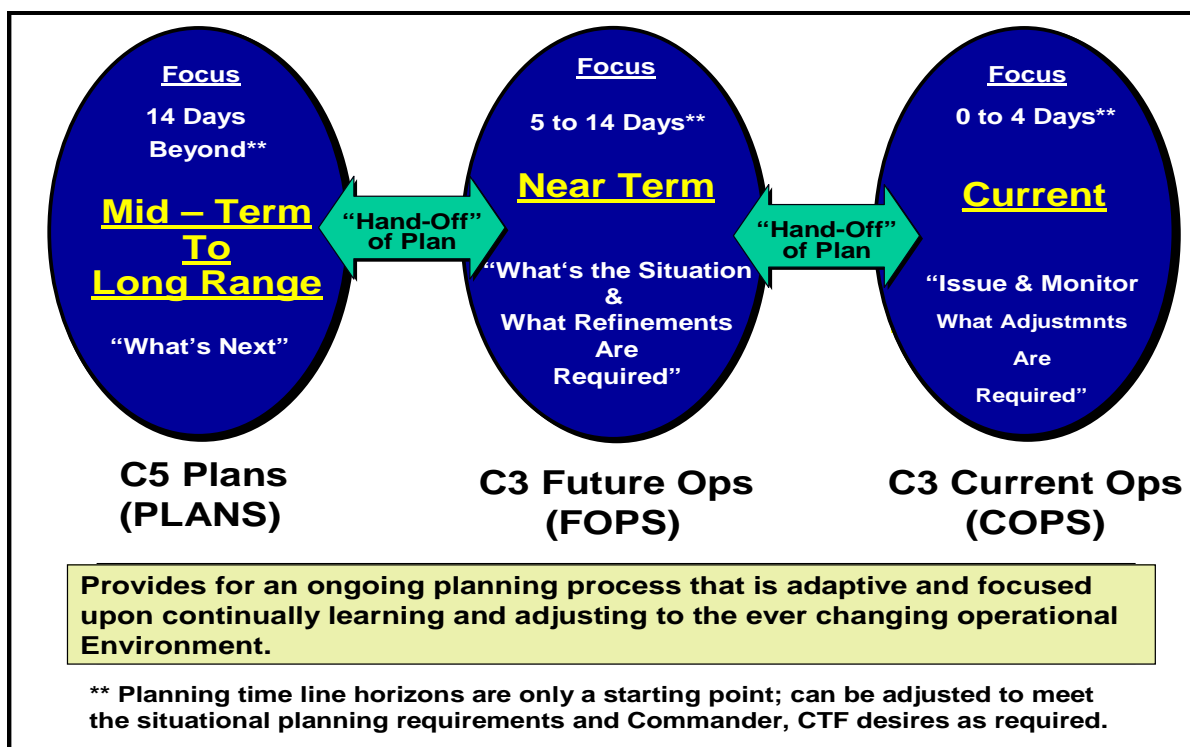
Focus

14 Days Beyond**

Mid – Term To Long Range

"What's Next"

"Hand-Off" of Plan

Focus

5 to 14 Days**

Near Term

"What's the Situation & What Refinements Are Required"

"Hand-Off" of Plan

Focus

0 to 4 Days**

Current

"Issue & Monitor What Adjustmnts Are Required"

C5 Plans (PLANS)

C3 Future Ops (FOPS)

C3 Current Ops (COPS)

Provides for an ongoing planning process that is adaptive and focused upon continually learning and adjusting to the ever changing operational Environment.

** Planning time line horizons are only a starting point; can be adjusted to meet the situational planning requirements and Commander, CTF desires as required.